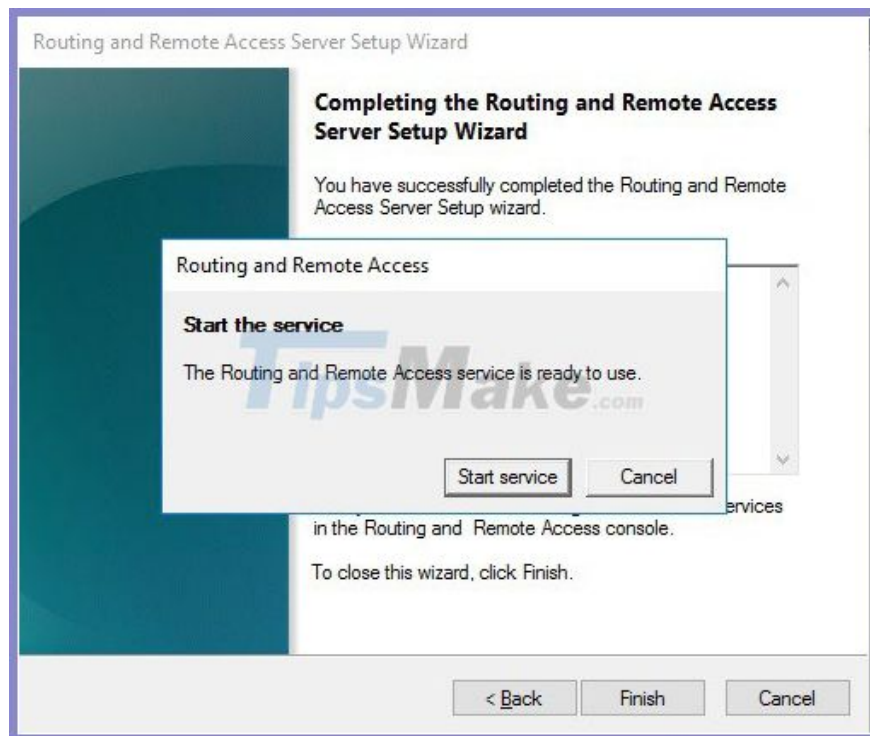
Routing and Remote Access Server Setup Wizard

Completing the Routing and Remote Access Server Setup Wizard

You have successfully completed the Routing and Remote Access Server Setup wizard.

Routing and Remote Access

Start the service

The Routing and Remote Access service is ready to use.

TipsMake.com

Start service

Cancel

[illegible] ervices in the Routing and Remote Access console.

To close this wizard, click Finish.

< Back

Finish

Cancel